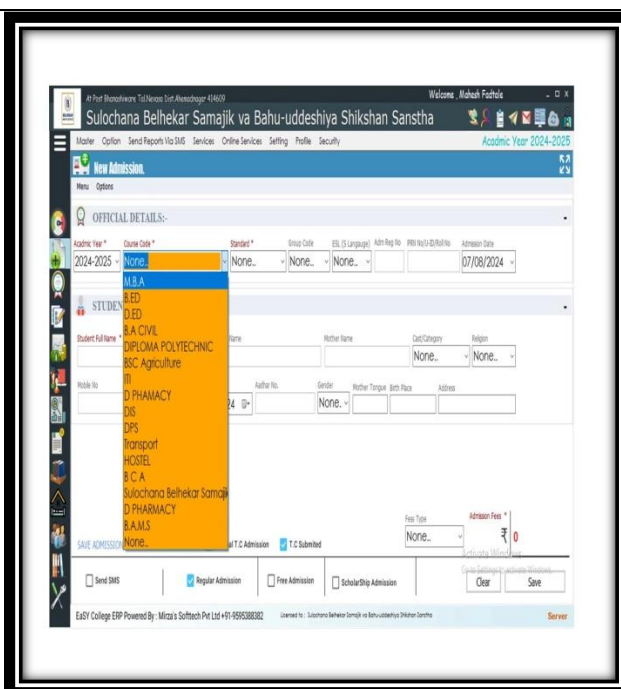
At Post Bhanashiware Tal.Nevasa Dist.Ahemadnagar 414609
Sulochana Belhekar Samajik va Bahu-uddeshiya Shikshan Sanstha
Welcome , Mahesh Fadtale
Master Option Send Reports Via SMS Services Online Services Setting Profile Security
Acadmic Year 2024-2025
New Admission.
Menu Options
OFFICIAL DETAILS:-
Acadmic Year * Course Code * Standard * Group Code ESL (S Language) Adm Reg No PRN No/U-ID/Roll No Admission Date
2024-2025 None.. None.. None.. None.. 07/08/2024
M.B.A
B.ED
D.ED
B.A CIVIL
DIPLOMA POLYTECHNIC
BSC Agriculture
ITI
D PHAMACY
DIS
DPS
Transport
HOSTEL
B C A
Sulochana Belhekar Samajik
D PHARMACY
B.A.M.S
None..
STUDEN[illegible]
Student Full Name * Name Mother Name Cast/Category Religion
None.. None..
Mobile No Aadhar No. Gender Mother Tongue Birth Place Address
24 None..
Fees Type Admission Fees *
None.. ₹ 0
SAVE ADMISSION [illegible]al T.C Admission T.C Submited
Activate Windows
Go to Settings to activate Windows.
Send SMS Regular Admission Free Admission ScholarShip Admission Clear Save
EaSY College ERP Powered By : Mirza's Softtech Pvt Ltd +91-9595388382 Licensed to : Sulochana Belhekar Samajik va Bahu-uddeshiya Shikshan Sanstha Server